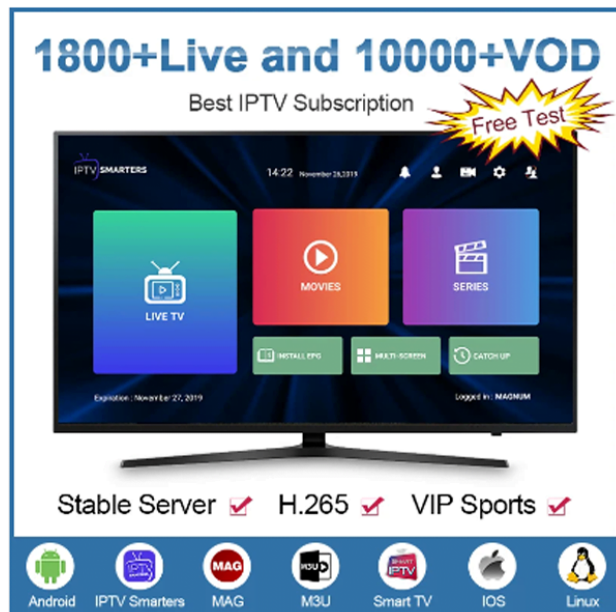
1800+Live and 10000+VOD

Best IPTV Subscription

Free Test

IPTV SMARTERS

14:22 November 26,2019

LIVE TV

MOVIES

SERIES

INSTALL EPG

MULTI-SCREEN

CATCH UP

Expiration : November 27, 2019

Logged in : MAGNUM

Stable Server ✔ H.265 ✔ VIP Sports ✔

Android

IPTV Smarters

MAG

MAG

M3U

M3U

SMART IPTV

Smart TV

IOS

Linux